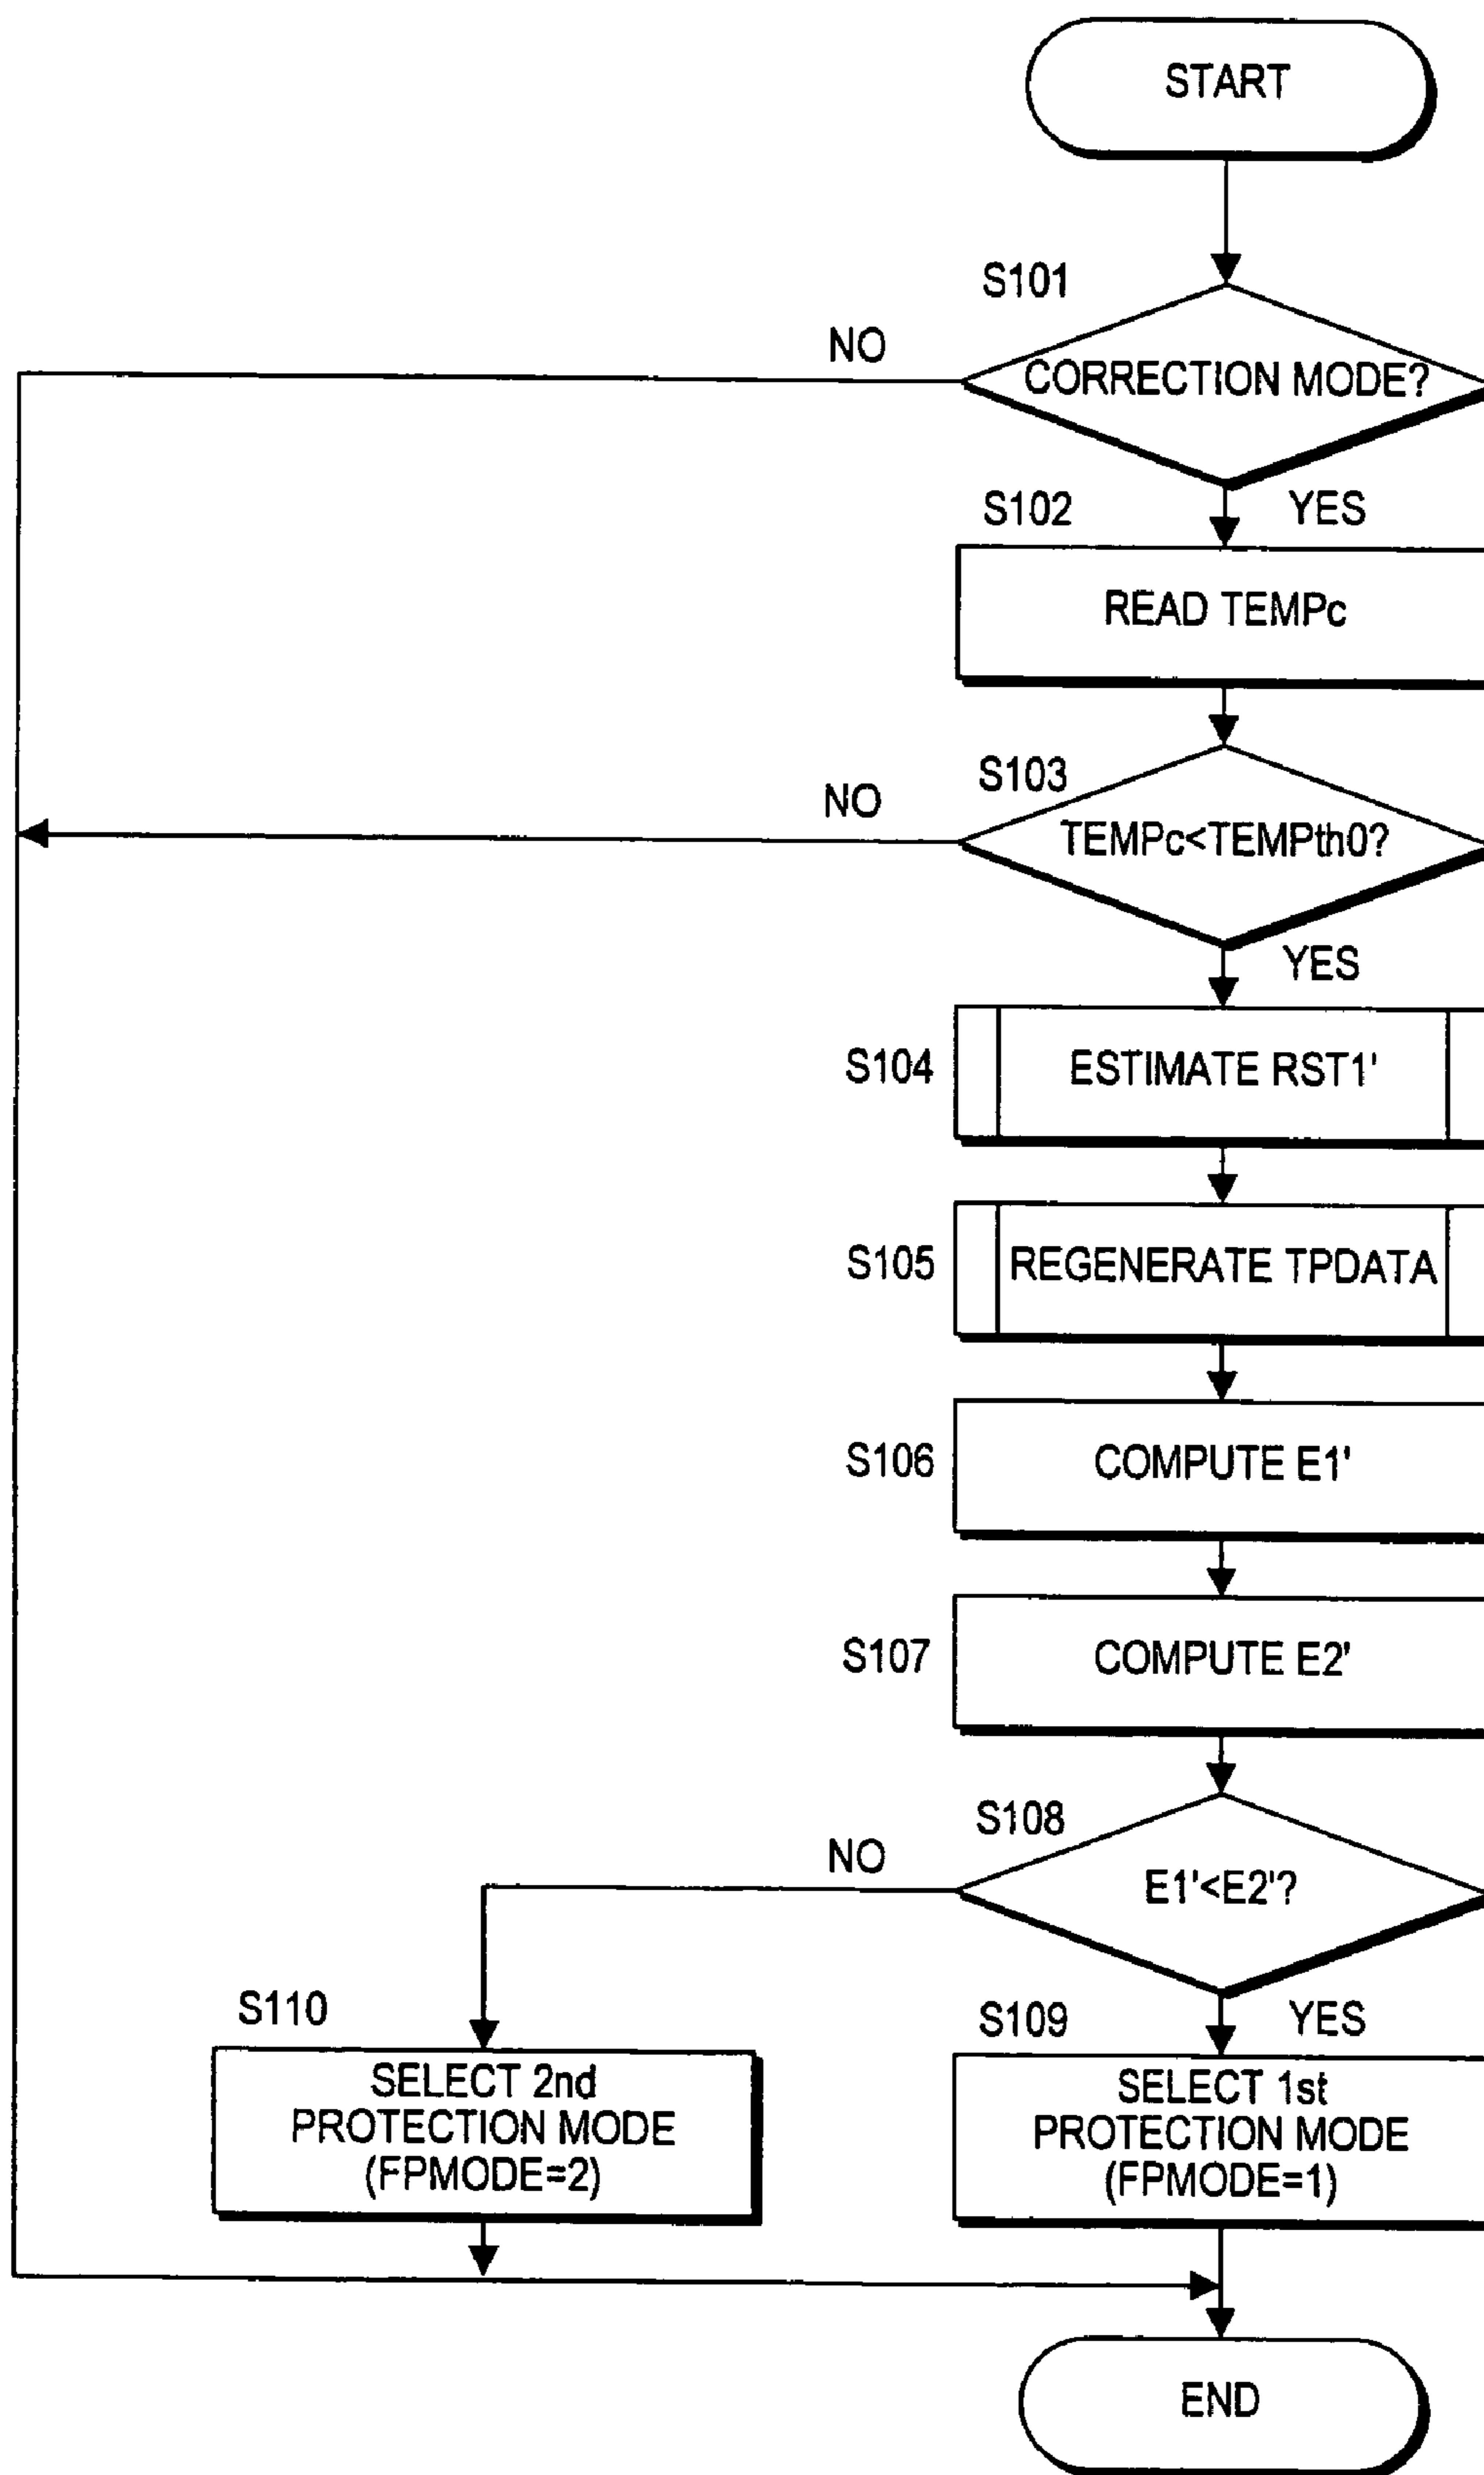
START

S101

NO

CORRECTION MODE?

S102

YES

READ TEMPc

S103

NO

TEMPc<TEMPth0?

YES

S104

ESTIMATE RST1'

S105

REGENERATE TPDATA

S106

COMPUTE E1'

S107

COMPUTE E2'

S108

NO

E1'<E2'?

S110

SELECT 2nd PROTECTION MODE (FPMODE=2)

S109

YES

SELECT 1st PROTECTION MODE (FPMODE=1)

END